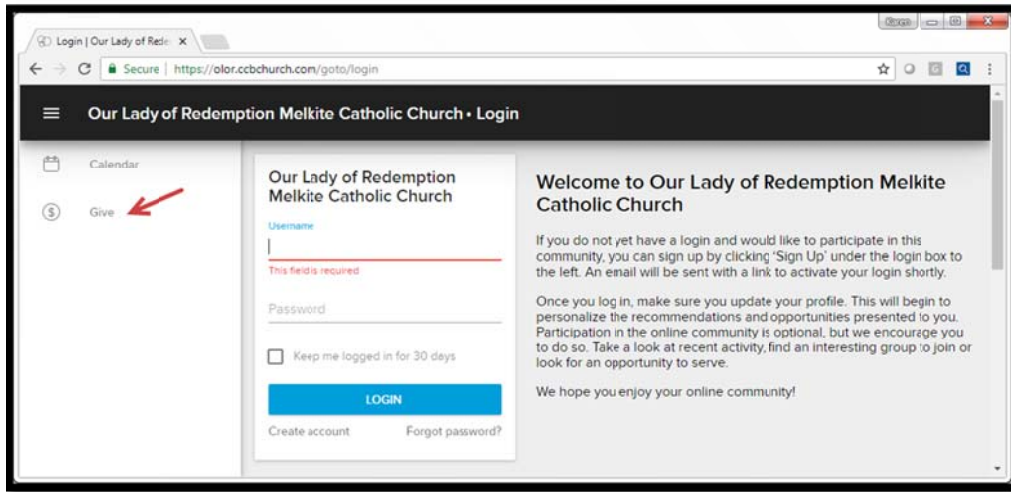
Login | Our Lady of Rede ×

Karen

Secure | https://olor.ccbchurch.com/goto/login

Our Lady of Redemption Melkite Catholic Church • Login

Calendar

Give

Our Lady of Redemption Melkite Catholic Church

Username

This field is required

Password

Keep me logged in for 30 days

LOGIN

Create account

Forgot password?

Welcome to Our Lady of Redemption Melkite Catholic Church

If you do not yet have a login and would like to participate in this community, you can sign up by clicking "Sign Up" under the login box to the left. An email will be sent with a link to activate your login shortly.

Once you log in, make sure you update your profile. This will begin to personalize the recommendations and opportunities presented to you. Participation in the online community is optional, but we encourage you to do so. Take a look at recent activity, find an interesting group to join or look for an opportunity to serve.

We hope you enjoy your online community!